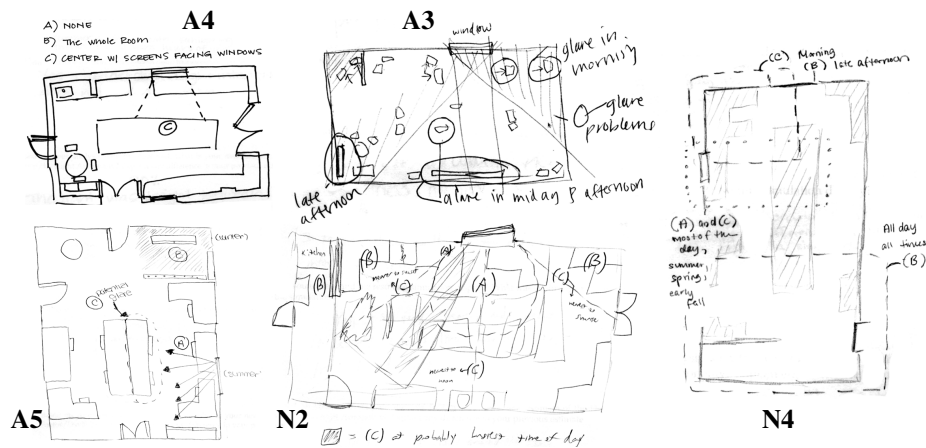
A) NONE
B) The whole Room
C) CENTER W/ SCREENS FACING WINDOWS

A4

C

A3

window

glare in morning

D

glare problems

late afternoon

glare in midday & afternoon

(C) Morning
(B) late afternoon

(A) and (C) most of the day, summer, spring, early fall

All day all times (B)

(winter)

B

potential glare

A

(summer)

kitchen

(B)

(B)

(C)

(A)

(C)

(B)

(A)

(B)

morning to sunset

morning to sunset

morning to noon (C)

A5

N2

N4

= (C) at probably lowest time of day